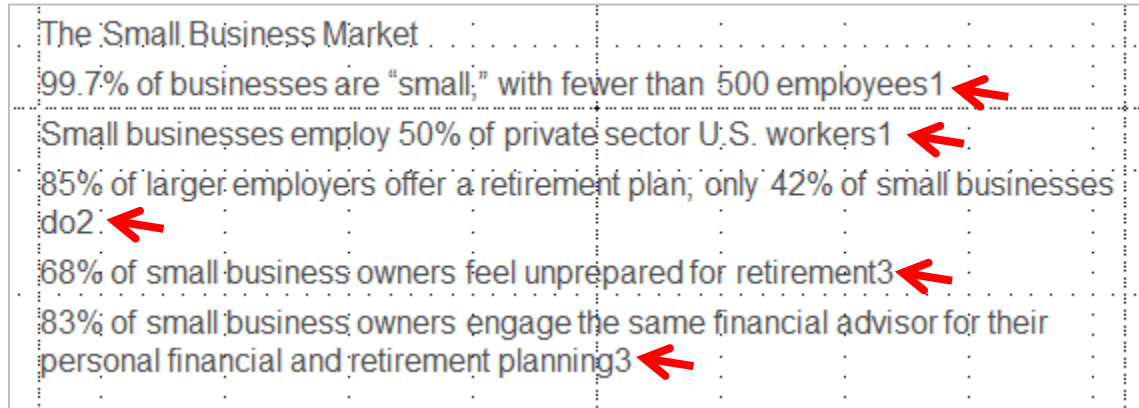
The Small Business Market

99.7% of businesses are “small,” with fewer than 500 employees1

Small businesses employ 50% of private sector U.S. workers1

85% of larger employers offer a retirement plan; only 42% of small businesses do2

68% of small business owners feel unprepared for retirement3

83% of small business owners engage the same financial advisor for their personal financial and retirement planning3